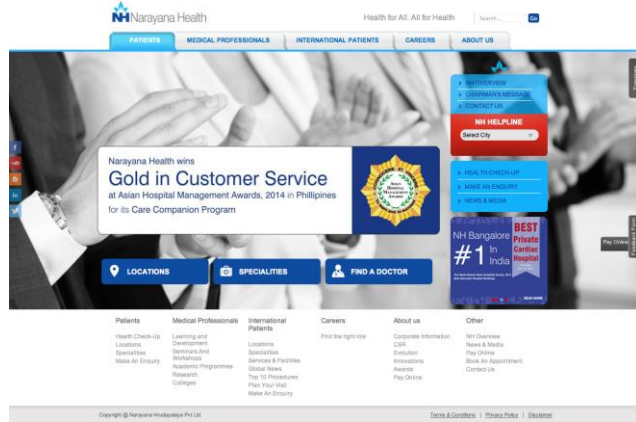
NH Narayana Health

Health for All. All for Health

Search... Go

PATIENTS | MEDICAL PROFESSIONALS | INTERNATIONAL PATIENTS | CAREERS | ABOUT US

NH OVERVIEW
CHAIRMAN'S MESSAGE
CONTACT US

NH HELPLINE
Select City

HEALTH CHECK-UP
MAKE AN ENQUIRY
NEWS & MEDIA

Narayana Health wins
Gold in Customer Service
at Asian Hospital Management Awards, 2014 in Phillipines
for its Care Companion Program

NH Bangalore #1 In India
BEST Private Cardiac Hospital

LOCATIONS
SPECIALITIES
FIND A DOCTOR

Pay Online

Patients
Health Check-Up
Locations
Specialities
Make An Enquiry

Medical Professionals
Learning and Development
Seminars And Workshops
Academic Programmes
Research
Colleges

International Patients
Locations
Specialities
Services & Facilities
Global News
Top 10 Procedures
Plan Your Visit
Make An Enquiry

Careers
Find the right role

About us
Corporate Information
CSR
Evolution
Innovations
Awards
Pay Online

Other
NH Overview
News & Media
Pay Online
Book An Appointment
Contact Us

Copyright @ Narayana Hrudayalaya Pvt Ltd.

Terms & Conditions | Privacy Policy | Disclaimer